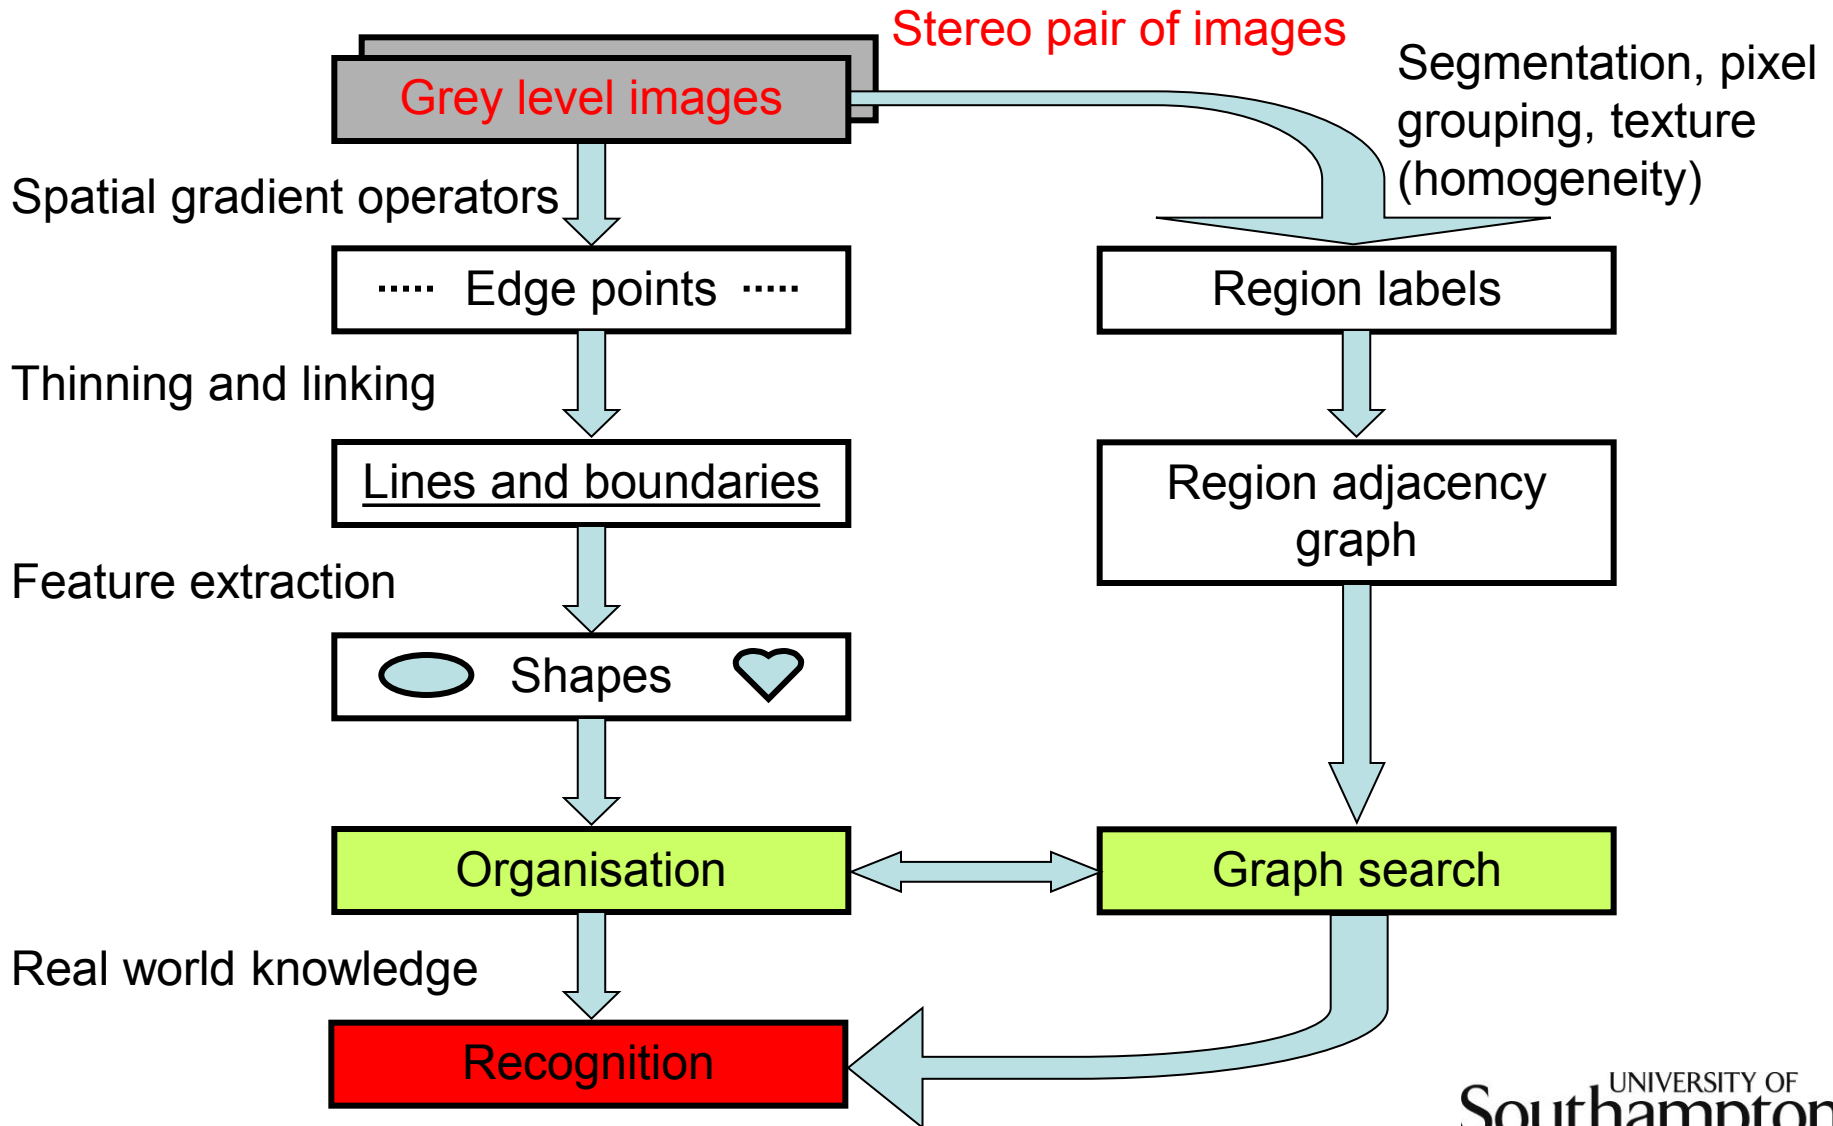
Stereo pair of images

Grey level images

Segmentation, pixel grouping, texture (homogeneity)

Spatial gradient operators

..... Edge points .....

Region labels

Thinning and linking

Lines and boundaries

Region adjacency graph

Feature extraction

Shapes

Organisation

Graph search

Real world knowledge

Recognition

UNIVERSITY OF Southampton